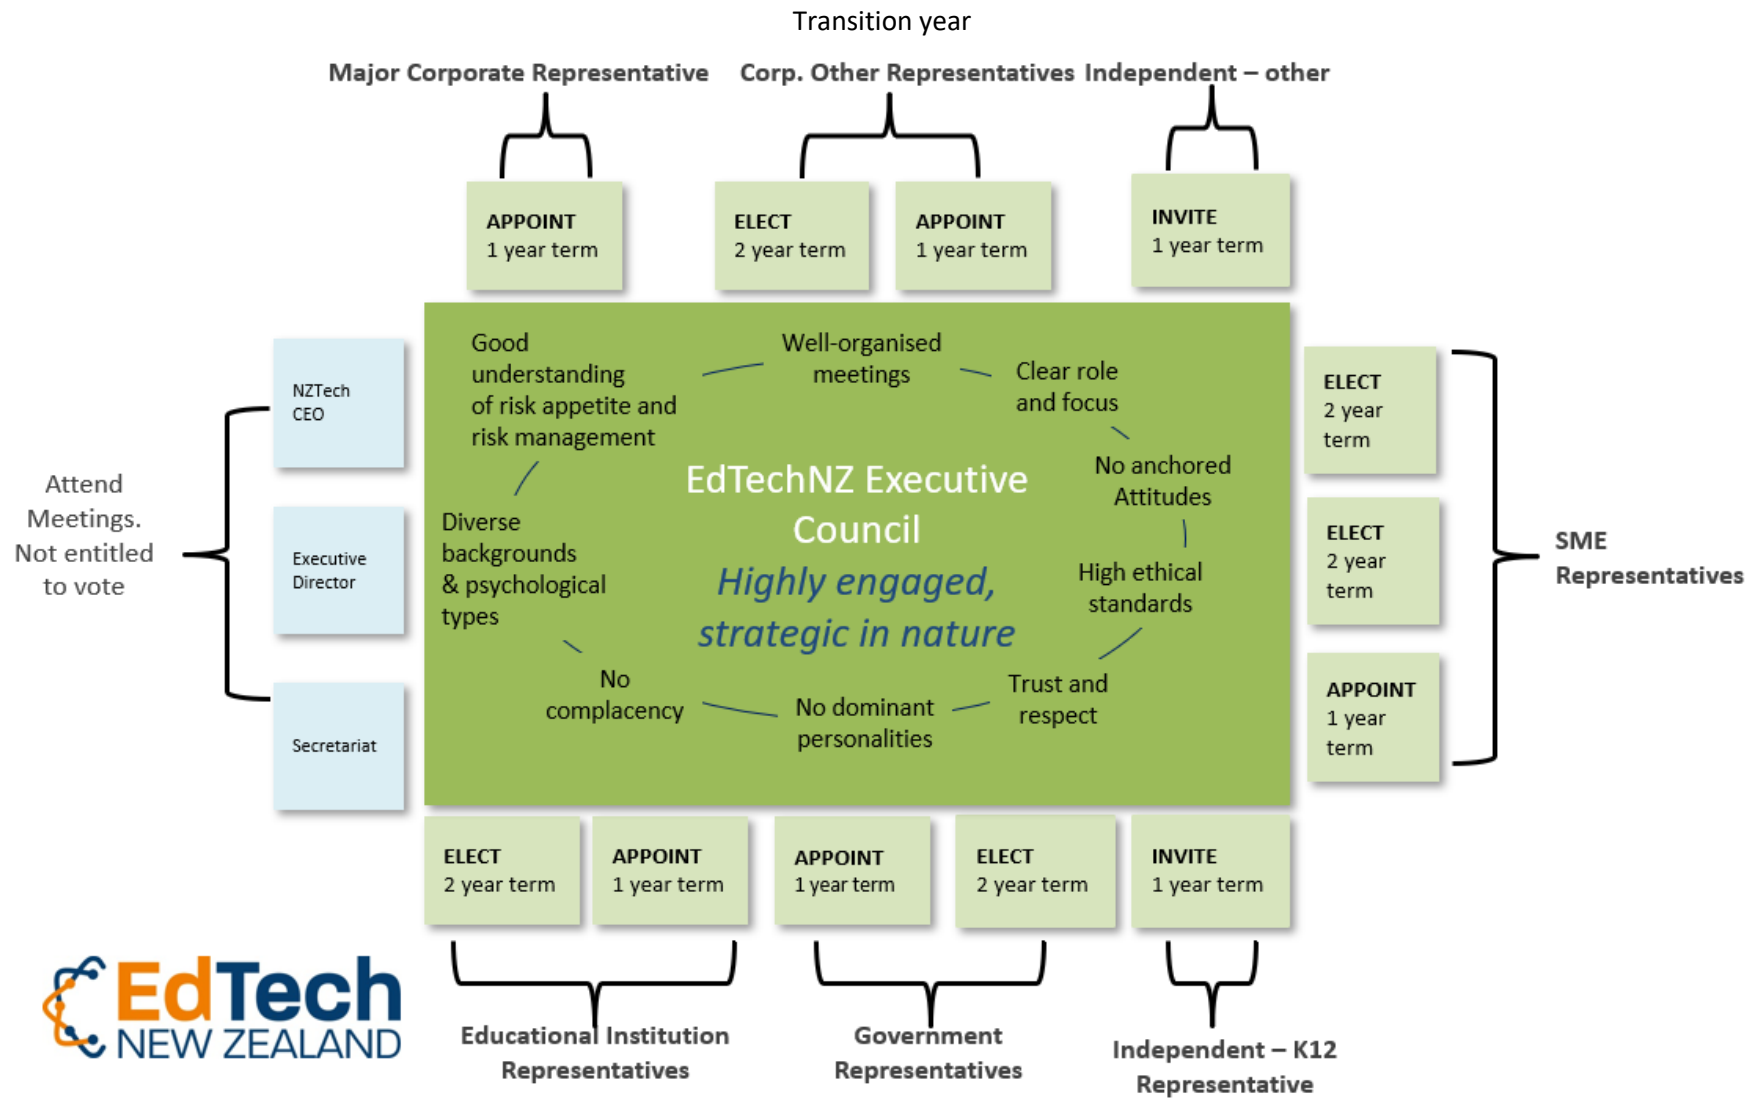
Transition year

Major Corporate Representative

Corp. Other Representatives

Independent – other

APPOINT
1 year term

ELECT
2 year term

APPOINT
1 year term

INVITE
1 year term

Attend Meetings. Not entitled to vote

NZTech CEO

Executive Director

Secretariat

Good understanding of risk appetite and risk management

Well-organised meetings

Clear role and focus

No anchored Attitudes

High ethical standards

Trust and respect

No dominant personalities

No complacency

Diverse backgrounds & psychological types

EdTechNZ Executive Council

Highly engaged, strategic in nature

ELECT
2 year term

ELECT
2 year term

APPOINT
1 year term

SME Representatives

ELECT
2 year term

APPOINT
1 year term

APPOINT
1 year term

ELECT
2 year term

INVITE
1 year term

EdTech NEW ZEALAND

Educational Institution Representatives

Government Representatives

Independent – K12 Representative